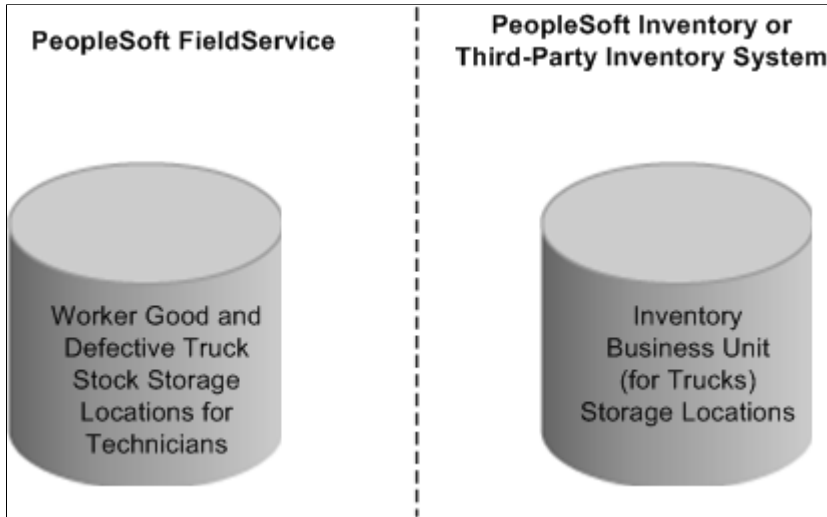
PeopleSoft FieldService

PeopleSoft Inventory or Third-Party Inventory System

Worker Good and Defective Truck Stock Storage Locations for Technicians

Inventory Business Unit (for Trucks) Storage Locations